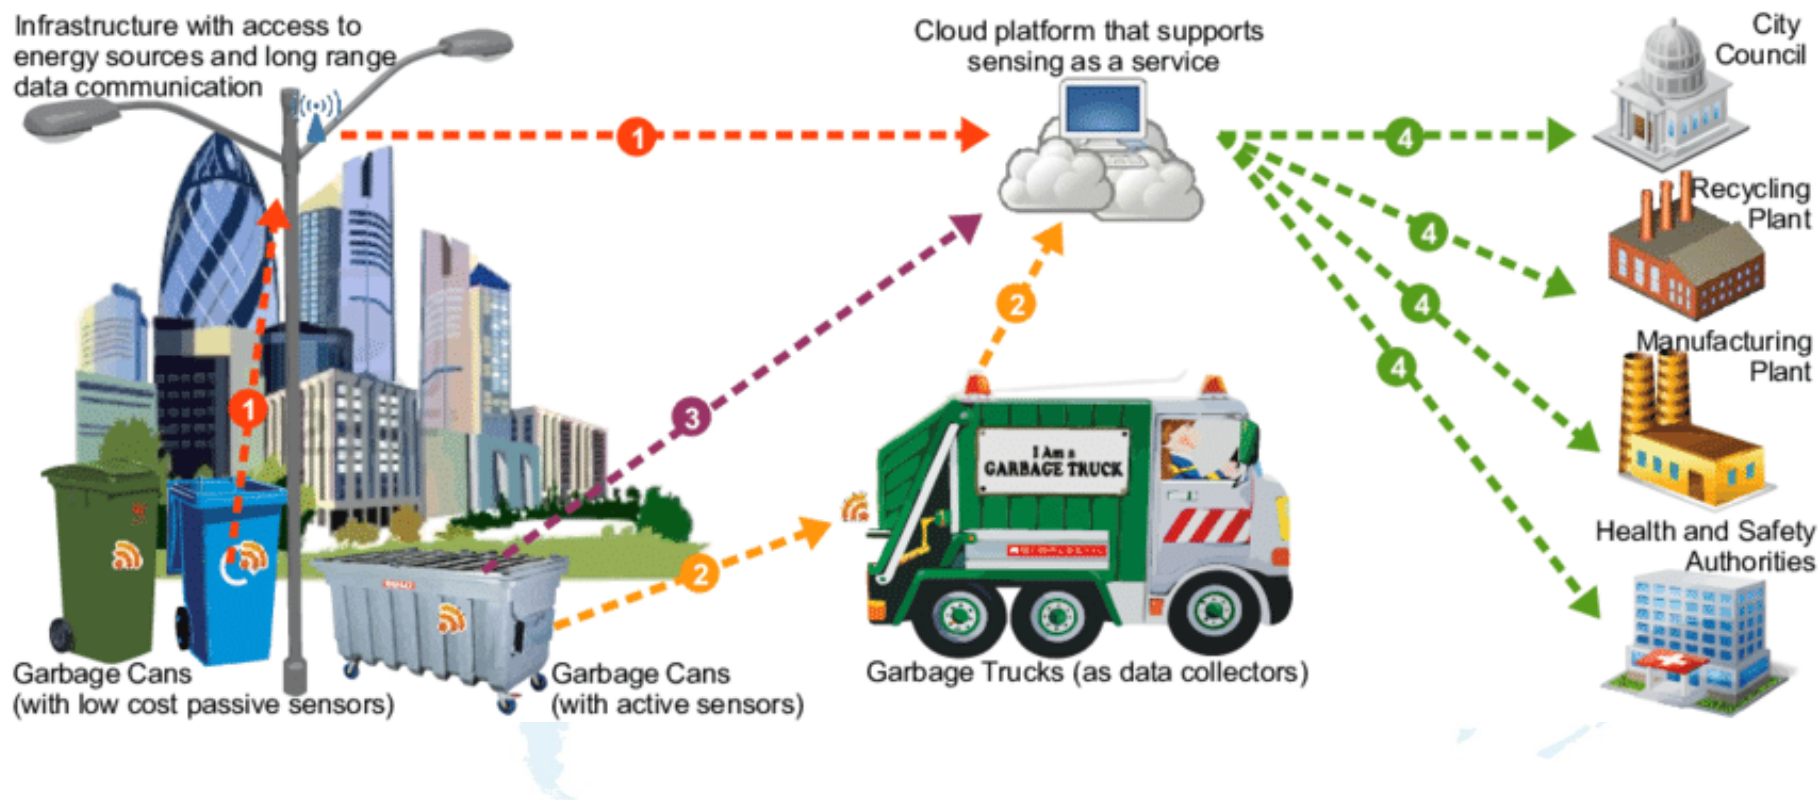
Infrastructure with access to energy sources and long range data communication

Cloud platform that supports sensing as a service

City Council

Recycling Plant

Manufacturing Plant

Health and Safety Authorities

1

1

2

2

3

4

4

4

4

I Am a GARBAGE TRUCK

Garbage Cans (with low cost passive sensors)

Garbage Cans (with active sensors)

Garbage Trucks (as data collectors)